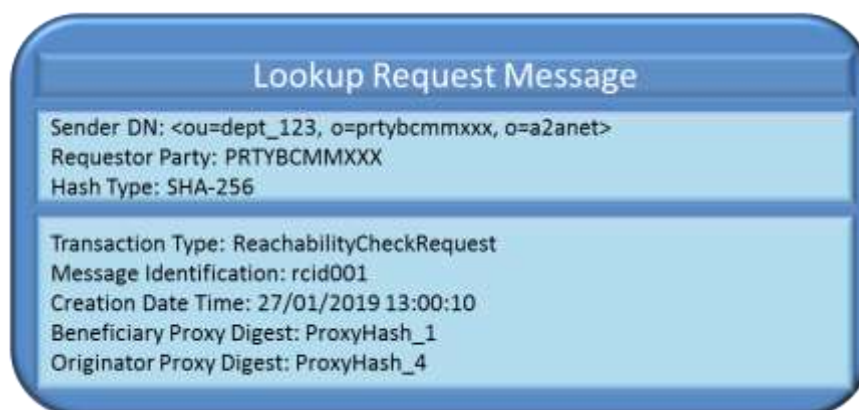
Lookup Request Message

Sender DN: <ou=dept_123, o=prtybcmmxxx, o=a2anet>
Requestor Party: PRTYBCMMXXX
Hash Type: SHA-256

Transaction Type: ReachabilityCheckRequest
Message Identification: rcid001
Creation Date Time: 27/01/2019 13:00:10
Beneficiary Proxy Digest: ProxyHash_1
Originator Proxy Digest: ProxyHash_4